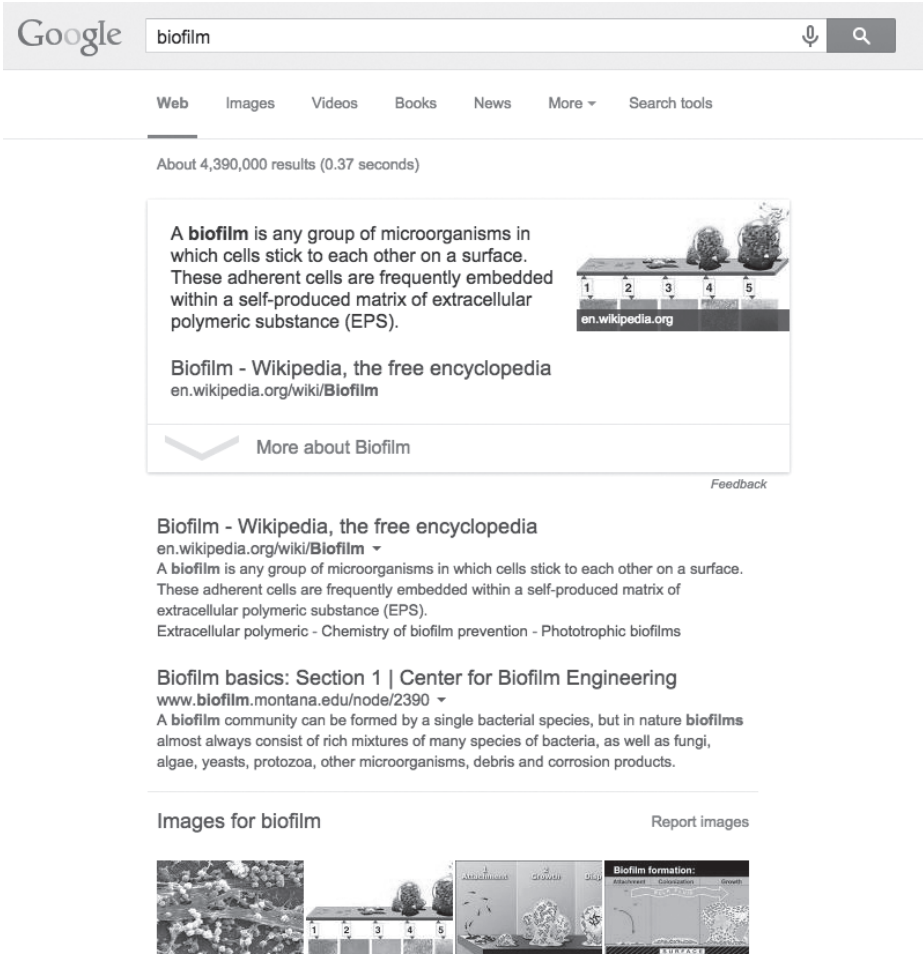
Google biofilm

Web Images Videos Books News More ▾ Search tools

About 4,390,000 results (0.37 seconds)

A **biofilm** is any group of microorganisms in which cells stick to each other on a surface. These adherent cells are frequently embedded within a self-produced matrix of extracellular polymeric substance (EPS).

1 2 3 4 5
en.wikipedia.org

Biofilm - Wikipedia, the free encyclopedia
en.wikipedia.org/wiki/**Biofilm**

More about Biofilm

Feedback

Biofilm - Wikipedia, the free encyclopedia
en.wikipedia.org/wiki/**Biofilm** ▾
A **biofilm** is any group of microorganisms in which cells stick to each other on a surface. These adherent cells are frequently embedded within a self-produced matrix of extracellular polymeric substance (EPS).
Extracellular polymeric - Chemistry of biofilm prevention - Phototrophic biofilms

Biofilm basics: Section 1 | Center for Biofilm Engineering
www.**biofilm**.montana.edu/node/2390 ▾
A **biofilm** community can be formed by a single bacterial species, but in nature **biofilms** almost always consist of rich mixtures of many species of bacteria, as well as fungi, algae, yeasts, protozoa, other microorganisms, debris and corrosion products.

Images for biofilm

Report images

1 2 3 4 5

Attachment Growth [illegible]

Biofilm formation:
Attachment Colonization Growth
SURFACE